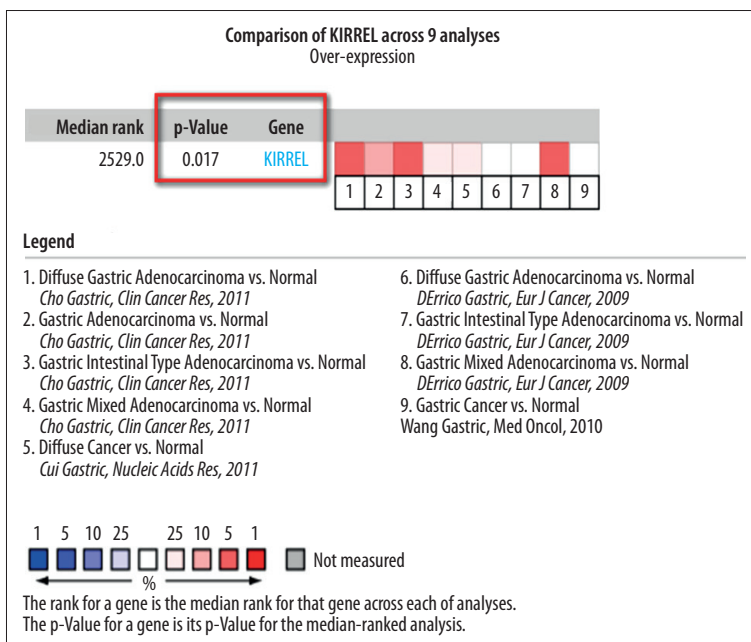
Comparison of KIRREL across 9 analyses
Over-expression

| Median rank | p-Value | Gene |
|---|---|---|
| 2529.0 | 0.017 | KIRREL |

1 2 3 4 5 6 7 8 9

Legend

1. Diffuse Gastric Adenocarcinoma vs. Normal
Cho Gastric, Clin Cancer Res, 2011
2. Gastric Adenocarcinoma vs. Normal
Cho Gastric, Clin Cancer Res, 2011
3. Gastric Intestinal Type Adenocarcinoma vs. Normal
Cho Gastric, Clin Cancer Res, 2011
4. Gastric Mixed Adenocarcinoma vs. Normal
Cho Gastric, Clin Cancer Res, 2011
5. Diffuse Cancer vs. Normal
Cui Gastric, Nucleic Acids Res, 2011

6. Diffuse Gastric Adenocarcinoma vs. Normal
DErrico Gastric, Eur J Cancer, 2009
7. Gastric Intestinal Type Adenocarcinoma vs. Normal
DErrico Gastric, Eur J Cancer, 2009
8. Gastric Mixed Adenocarcinoma vs. Normal
DErrico Gastric, Eur J Cancer, 2009
9. Gastric Cancer vs. Normal
Wang Gastric, Med Oncol, 2010

1 5 10 25 25 10 5 1
%
Not measured

The rank for a gene is the median rank for that gene across each of analyses.
The p-Value for a gene is its p-Value for the median-ranked analysis.